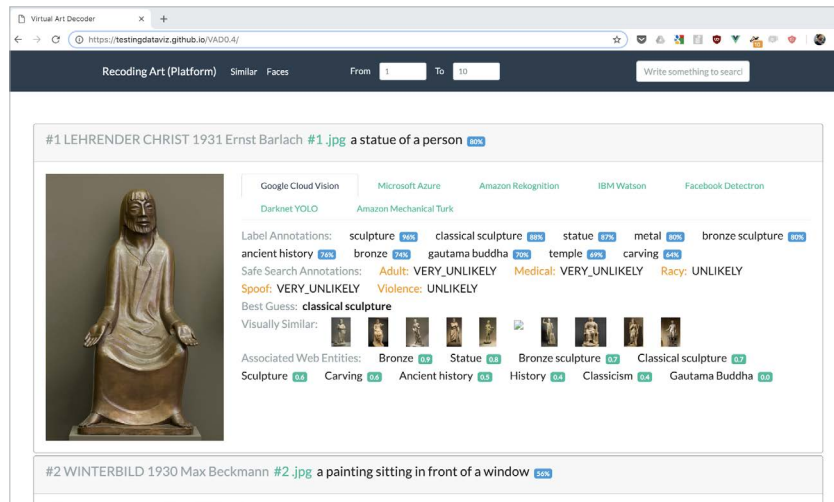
Virtual Art Decoder × +

https://testingdataviz.github.io/VAD0.4/

Recoding Art (Platform) Similar Faces From 1 To 10 Write something to searc

#1 LEHRENDER CHRIST 1931 Ernst Barlach #1 .jpg a statue of a person 80%

Google Cloud Vision Microsoft Azure Amazon Rekognition IBM Watson Facebook Detectron Darknet YOLO Amazon Mechanical Turk

Label Annotations: sculpture 96% classical sculpture 88% statue 87% metal 80% bronze sculpture 80% ancient history 76% bronze 74% gautama buddha 70% temple 69% carving 64%

Safe Search Annotations: Adult: VERY_UNLIKELY Medical: VERY_UNLIKELY Racy: UNLIKELY Spoof: VERY_UNLIKELY Violence: UNLIKELY

Best Guess: classical sculpture

Visually Similar:

Associated Web Entities: Bronze 0.9 Statue 0.8 Bronze sculpture 0.7 Classical sculpture 0.7 Sculpture 0.6 Carving 0.6 Ancient history 0.5 History 0.4 Classicism 0.4 Gautama Buddha 0.0

#2 WINTERBILD 1930 Max Beckmann #2 .jpg a painting sitting in front of a window 56%